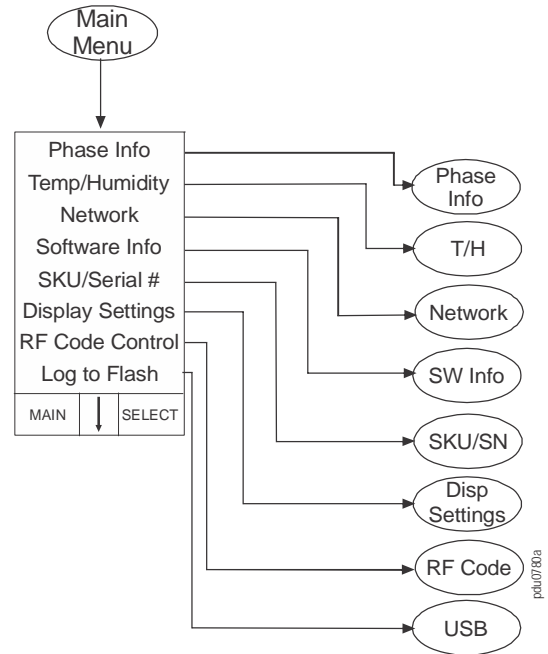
Main Menu

Phase Info
Temp/Humidity
Network
Software Info
SKU/Serial #
Display Settings
RF Code Control
Log to Flash

| MAIN | ↓ | SELECT |
|---|---|---|

Phase Info

T/H

Network

SW Info

SKU/SN

Disp Settings

RF Code

USB

pdu0780a